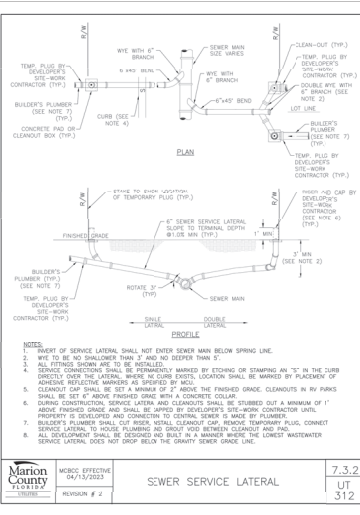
R/W

R/W

WYE WITH 6" BRANCH

SEWER MAIN SIZE VARIES

CLEAN-OUT (TYP.)

TEMP. PLUG BY DEVELOPER'S SITE-WORK CONTRACTOR (TYP.)

6"x45° BEND

WYE WITH 6" BRANCH

TEMP. PLUG BY DEVELOPER'S SITE-WORK CONTRACTOR (TYP.)

DOUBLE WYE WITH 6" BRANCH (SEE NOTE 2)

BUILDER'S PLUMBER (SEE NOTE 7) (TYP.)

CURB (SEE NOTE 4)

6"x45° BEND

LOT LINE

CONCRETE PAD OR CLEANOUT BOX (TYP.)

BUILDER'S PLUMBER (SEE NOTE 7) (TYP.)

TEMP. PLUG BY DEVELOPER'S SITE-WORK CONTRACTOR (TYP.)

PLAN

R/W

R/W

STAKE TO SHOW LOCATION OF TEMPORARY PLUG (TYP.)

6" SEWER SERVICE LATERAL SLOPE TO TERMINAL DEPTH @1.0% MIN. (TYP.)

FINISHED GRADE

1' MIN.

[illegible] CAP BY DEVELOPER'S SITE-WORK CONTRACTOR (SEE NOTE 6) (TYP.)

3' MIN. (SEE NOTE 2)

BUILDER'S PLUMBER (TYP.) (SEE NOTE 7)

TEMP. PLUG BY DEVELOPER'S SITE-WORK CONTRACTOR (TYP.)

ROTATE 37° (TYP.)

SEWER MAIN

SINGLE LATERAL

DOUBLE LATERAL

PROFILE

NOTES:
1. INVERT OF SERVICE LATERAL SHALL NOT ENTER SEWER MAIN BELOW SPRING LINE.
2. WYE TO BE NO SHALLOWER THAN 3' AND NO DEEPER THAN 5'.
3. ALL FITTINGS SHOWN ARE TO BE INSTALLED.
4. SERVICE CONNECTIONS SHALL BE PERMANENTLY MARKED BY ETCHING OR STAMPING AN "S" IN THE CURB DIRECTLY OVER THE LATERAL. WHERE NO CURB EXISTS, LOCATION SHALL BE MARKED BY PLACEMENT OF ADHESIVE REFLECTIVE MARKERS AS SPECIFIED BY MCU.
5. CLEANOUT CAP SHALL BE SET A MINIMUM OF 2" ABOVE THE FINISHED GRADE. CLEANOUTS IN RV PARKS SHALL BE SET 6" ABOVE FINISHED GRADE WITH A CONCRETE COLLAR.
6. DURING CONSTRUCTION, SERVICE LATERAL AND CLEANOUTS SHALL BE STUBBED OUT A MINIMUM OF 1' ABOVE FINISHED GRADE AND SHALL BE CAPPED BY DEVELOPER'S SITE-WORK CONTRACTOR UNTIL PROPERTY IS DEVELOPED AND CONNECTION TO CENTRAL SEWER IS MADE BY PLUMBER.
7. BUILDER'S PLUMBER SHALL CUT RISER, INSTALL CLEANOUT CAP, REMOVE TEMPORARY PLUG, CONNECT SERVICE LATERAL TO HOUSE PLUMBING AND GROUT VOID BETWEEN CLEANOUT AND PAD.
8. ALL DEVELOPMENT SHALL BE DESIGNED AND BUILT IN A MANNER WHERE THE LOWEST WASTEWATER SERVICE LATERAL DOES NOT DROP BELOW THE GRAVITY SEWER GRADE LINE.

Marion County FLORIDA UTILITIES

MCBCC EFFECTIVE 04/13/2023

REVISION # 2

SEWER SERVICE LATERAL

7.3.2

UT 312